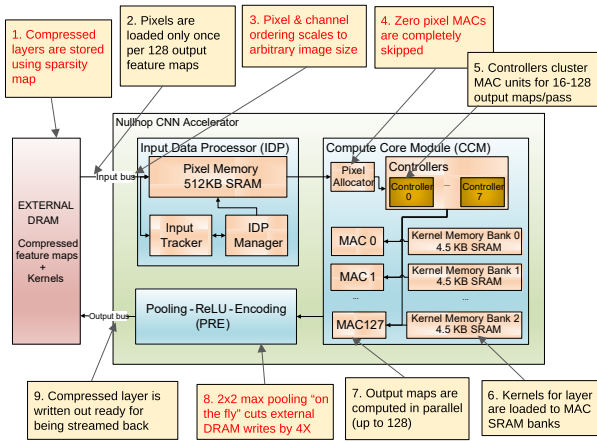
1. Compressed layers are stored using sparsity map

2. Pixels are loaded only once per 128 output feature maps

3. Pixel & channel ordering scales to arbitrary image size

4. Zero pixel MACs are completely skipped

5. Controllers cluster MAC units for 16-128 output maps/pass

NullHop CNN Accelerator

Input Data Processor (IDP)

Pixel Memory
512KB SRAM

Input Tracker

IDP Manager

Input bus

EXTERNAL DRAM

Compressed feature maps + Kernels

Compute Core Module (CCM)

Pixel Allocator

Controllers

Controller 0

...

Controller 7

MAC 0

Kernel Memory Bank 0
4.5 KB SRAM

MAC 1

Kernel Memory Bank 1
4.5 KB SRAM

...

...

MAC127

Kernel Memory Bank 2
4.5 KB SRAM

Output bus

Pooling - ReLU - Encoding (PRE)

9. Compressed layer is written out ready for being streamed back

8. 2x2 max pooling "on the fly" cuts external DRAM writes by 4X

7. Output maps are computed in parallel (up to 128)

6. Kernels for layer are loaded to MAC SRAM banks